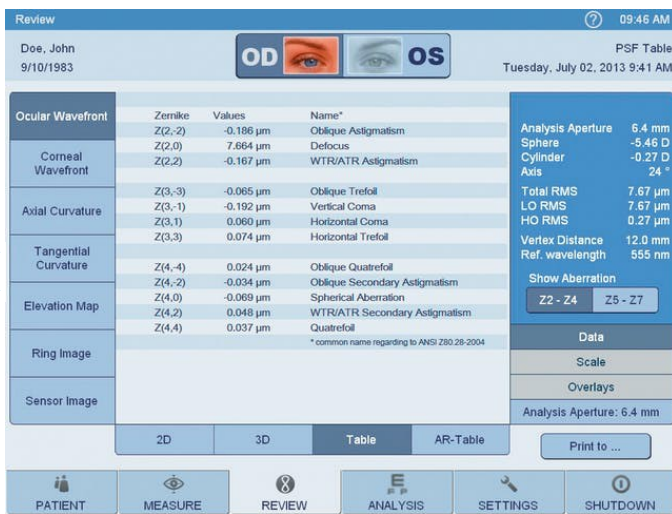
Review

? 09:46 AM

Doe, John
9/10/1983

OD OS

PSF Table
Tuesday, July 02, 2013 9:41 AM

Ocular Wavefront
Corneal Wavefront
Axial Curvature
Tangential Curvature
Elevation Map
Ring Image
Sensor Image

| Zernike | Values | Name* |
|---|---|---|
| Z(2,-2) | -0.186 µm | Oblique Astigmatism |
| Z(2,0) | 7.664 µm | Defocus |
| Z(2,2) | -0.167 µm | WTR/ATR Astigmatism |
| Z(3,-3) | -0.065 µm | Oblique Trefoil |
| Z(3,-1) | -0.192 µm | Vertical Coma |
| Z(3,1) | 0.060 µm | Horizontal Coma |
| Z(3,3) | 0.074 µm | Horizontal Trefoil |
| Z(4,-4) | 0.024 µm | Oblique Quatrefoil |
| Z(4,-2) | -0.034 µm | Oblique Secondary Astigmatism |
| Z(4,0) | -0.069 µm | Spherical Aberration |
| Z(4,2) | 0.048 µm | WTR/ATR Secondary Astigmatism |
| Z(4,4) | 0.037 µm | Quatrefoil |

* common name regarding to ANSI Z80.28-2004

Analysis Aperture 6.4 mm
Sphere -5.46 D
Cylinder -0.27 D
Axis 24 °
Total RMS 7.67 µm
LO RMS 7.67 µm
HO RMS 0.27 µm
Vertex Distance 12.0 mm
Ref. wavelength 555 nm
Show Aberration
Z2 - Z4 Z5 - Z7

Data
Scale
Overlays
Analysis Aperture: 6.4 mm

2D 3D Table AR-Table

Print to ...

PATIENT MEASURE REVIEW ANALYSIS SETTINGS SHUTDOWN